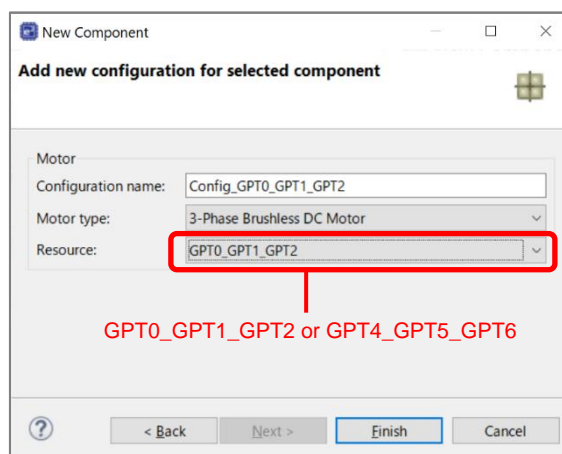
New Component

Add new configuration for selected component

Motor

Configuration name: Config_GPT0_GPT1_GPT2

Motor type: 3-Phase Brushless DC Motor

Resource: GPT0_GPT1_GPT2

GPT0_GPT1_GPT2 or GPT4_GPT5_GPT6

?

< Back

Next >

Finish

Cancel